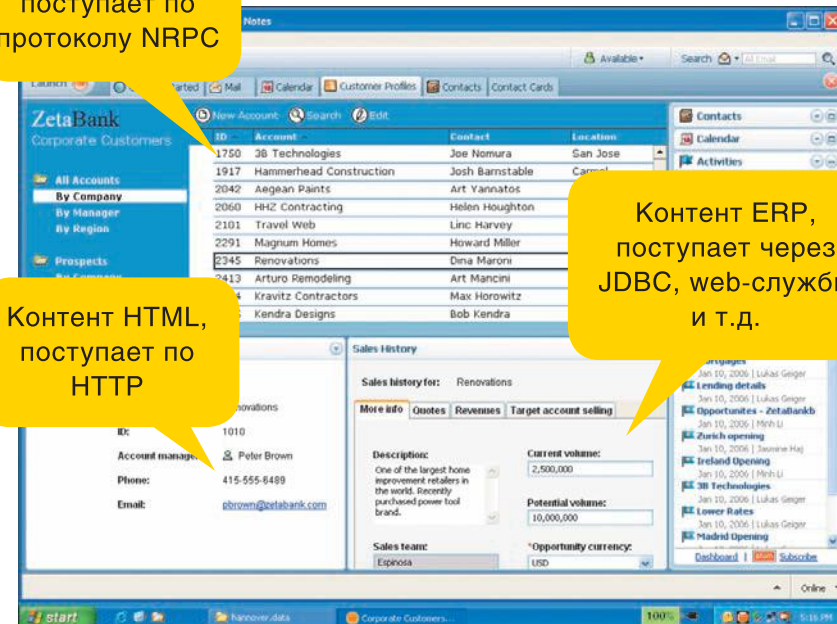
поступает по протоколу NRPC

Notes

Available • Search All Email

Launch Getting Started Mail Calendar Customer Profiles Contacts Contact Cards

ZetaBank
Corporate Customers

New Account Search Edit

All Accounts
By Company
By Manager
By Region

Prospects

| ID | Account | Contact | Location |
|---|---|---|---|
| 1750 | 3B Technologies | Joe Nomura | San Jose |
| 1917 | Hammerhead Construction | Josh Barnstable | Carmel |
| 2042 | Aegean Paints | Art Yannatos | |
| 2060 | HHZ Contracting | Helen Houghton | |
| 2101 | Travel Web | Linc Harvey | |
| 2291 | Magnum Homes | Howard Miller | |
| 2345 | Renovations | Dina Maroni | |
| 2413 | Arturo Remodeling | Art Mancini | |
| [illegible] | Kravitz Contractors | Max Horowitz | |
| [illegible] | Kendra Designs | Bob Kendra | |

Контент ERP, поступает через JDBC, web-службы и т.д.

Контент HTML, поступает по HTTP

Contacts
Calendar
Activities

Sales History

Sales history for: Renovations

More info Quotes Revenues Target account selling

Description:
One of the largest home improvement retailers in the world. Recently purchased power tool brand.

Current volume:
2,500,000

Potential volume:
10,000,000

Sales team:
Espinosa

*Opportunity currency:
USD

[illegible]novations
ID: 1010
Account manager: Peter Brown
Phone: 415-555-6489
Email: pbrown@zetabank.com

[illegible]rtgages
Jan 10, 2006 | Lukas Geiger
Lending details
Jan 10, 2006 | Lukas Geiger
Opportunites - ZetaBankb
Jan 10, 2006 | Minh Li
Zurich opening
Jan 10, 2006 | Jasmine Haj
Ireland Opening
Jan 10, 2006 | Minh Li
3B Technologies
Jan 10, 2006 | Lukas Geiger
Lower Rates
Jan 10, 2006 | Lukas Geiger
Madrid Opening

Dashboard | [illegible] Subscribe

Online

start hannover.data Corporate Customers... 100% 5:16 PM